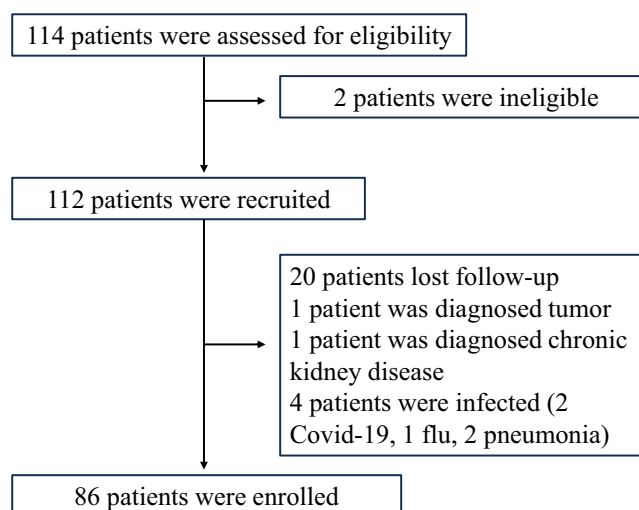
114 patients were assessed for eligibility

2 patients were ineligible

112 patients were recruited

20 patients lost follow-up
1 patient was diagnosed tumor
1 patient was diagnosed chronic kidney disease
4 patients were infected (2 Covid-19, 1 flu, 2 pneumonia)

86 patients were enrolled